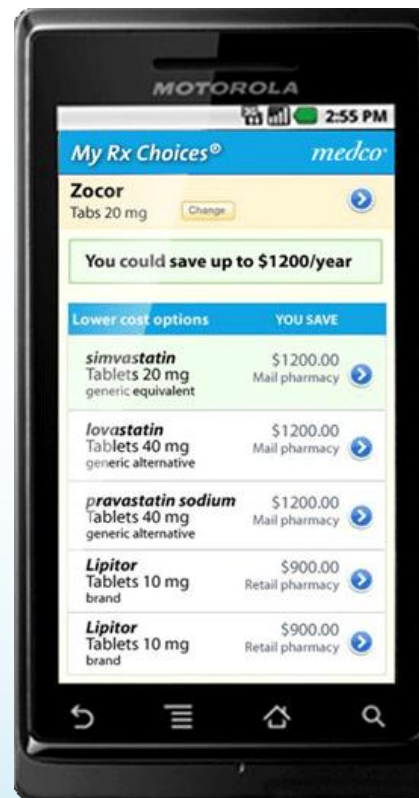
MOTOROLA

2:55 PM

My Rx Choices®

medco

Zocor
Tabs 20 mg

Change

You could save up to $1200/year

| Lower cost options | YOU SAVE |
|---|---|
| simvastatin Tablets 20 mg generic equivalent | $1200.00 Mail pharmacy |
| lovastatin Tablets 40 mg generic alternative | $1200.00 Mail pharmacy |
| pravastatin sodium Tablets 40 mg generic alternative | $1200.00 Mail pharmacy |
| Lipitor Tablets 10 mg brand | $900.00 Retail pharmacy |
| Lipitor Tablets 10 mg brand | $900.00 Retail pharmacy |